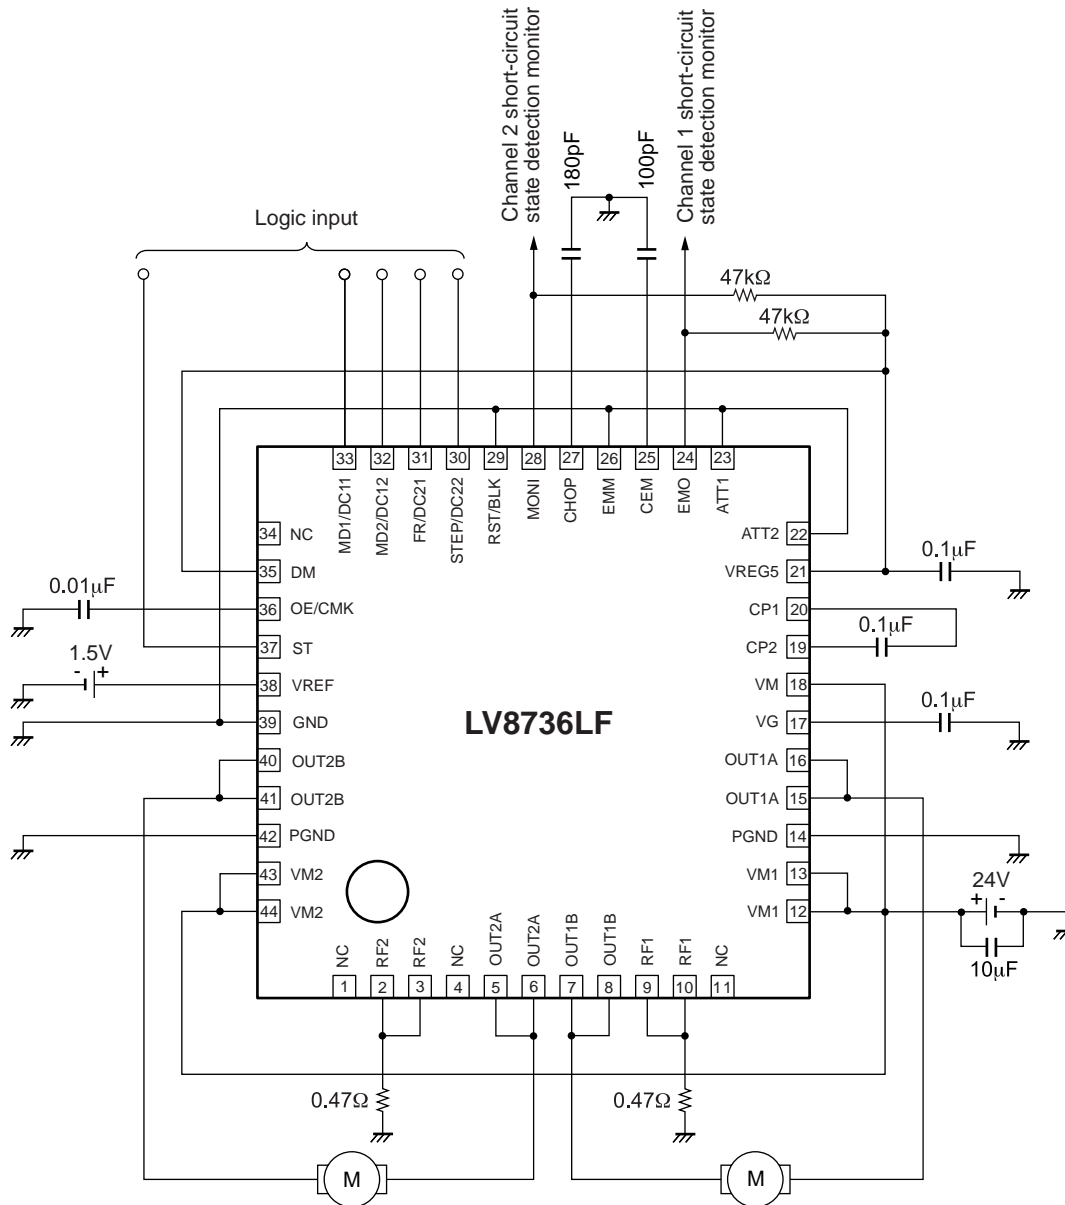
Channel 2 short-circuit state detection monitor

180pF

100pF

Channel 1 short-circuit state detection monitor

Logic input

47kΩ

47kΩ

33 MD1/DC11
32 MD2/DC12
31 FR/DC21
30 STEP/DC22
29 RST/BLK
28 MONI
27 CHOP
26 EMM
25 CEM
24 EMO
23 ATT1

34 NC
35 DM
36 OE/CMK
37 ST
38 VREF
39 GND
40 OUT2B
41 OUT2B
42 PGND
43 VM2
44 VM2

22 ATT2
21 VREG5
20 CP1
19 CP2
18 VM
17 VG
16 OUT1A
15 OUT1A
14 PGND
13 VM1
12 VM1

0.1μF

0.1μF

0.1μF

0.01μF

1.5V

- +

LV8736LF

24V

+ -

10μF

NC RF2 RF2 NC OUT2A OUT2A OUT1B OUT1B RF1 RF1 NC
1 2 3 4 5 6 7 8 9 10 11

0.47Ω

0.47Ω

M

M